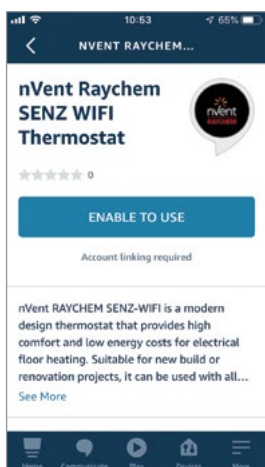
10:53
65%
NVENT RAYCHEM...

nVent Raychem SENZ WIFI Thermostat

nVent RAYCHEM

0

ENABLE TO USE

Account linking required

nVent RAYCHEM SENZ-WIFI is a modern design thermostat that provides high comfort and low energy costs for electrical floor heating. Suitable for new build or renovation projects, it can be used with all...

See More

Home Communicate Play Devices More